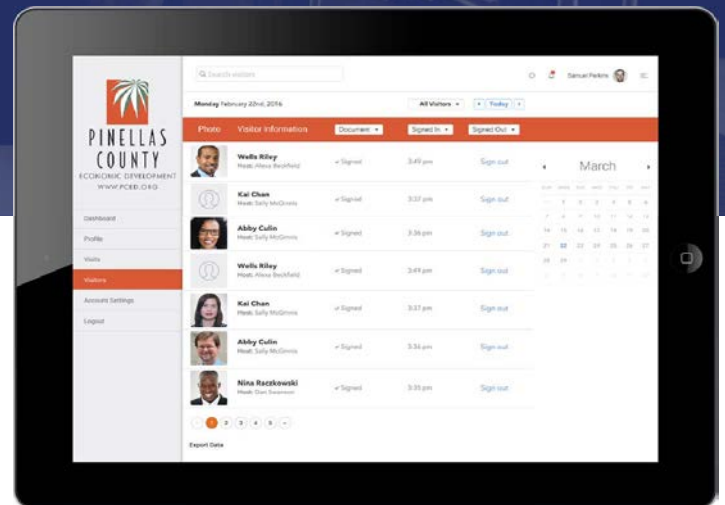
PINELLAS COUNTY
ECONOMIC DEVELOPMENT
WWW.PCED.ORG

Dashboard
Profile
Visits
Visitors
Account Settings
Logout

Search visitors

Samuel Perkins

Monday February 22nd, 2016

All Visitors
Today

Photo Visitor Information Document Signed In Signed Out

| Visitor | Document | Signed In | Signed Out |
|---|---|---|---|
| Wells Riley<br>Host: Alexa Beckfield | ✓ Signed | 3:49 pm | Sign out |
| Kai Chan<br>Host: Sally McGinnis | ✓ Signed | 3:37 pm | Sign out |
| Abby Culin<br>Host: Sally McGinnis | ✓ Signed | 3:36 pm | Sign out |
| Wells Riley<br>Host: Alexa Beckfield | ✓ Signed | 3:49 pm | Sign out |
| Kai Chan<br>Host: Sally McGinnis | ✓ Signed | 3:37 pm | Sign out |
| Abby Culin<br>Host: Sally McGinnis | ✓ Signed | 3:36 pm | Sign out |
| Nina Raczkowski<br>Host: Dan Swanson | ✓ Signed | 3:35 pm | Sign out |

1 2 3 4 5

Export Data

March

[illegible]